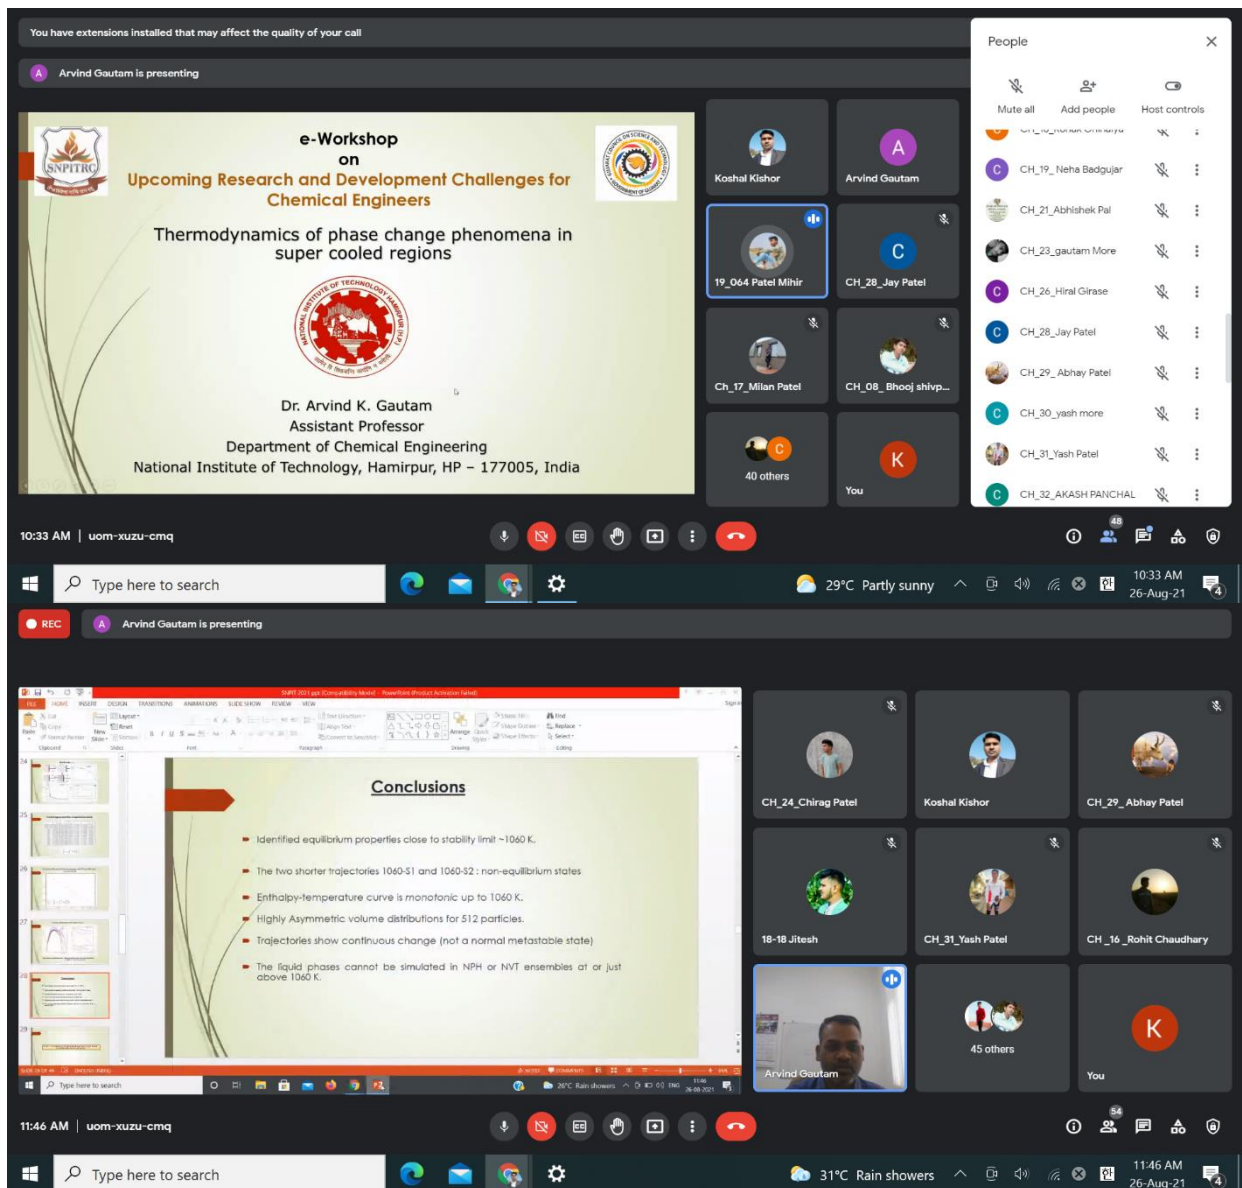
You have extensions installed that may affect the quality of your call

A Arvind Gautam is presenting

SNPITRC

e-Workshop
on
Upcoming Research and Development Challenges for Chemical Engineers

Thermodynamics of phase change phenomena in super cooled regions

NATIONAL INSTITUTE OF TECHNOLOGY HAMIRPUR (H.P.)

Dr. Arvind K. Gautam
Assistant Professor
Department of Chemical Engineering
National Institute of Technology, Hamirpur, HP – 177005, India

Koshal Kishor
A
Arvind Gautam
19_064 Patel Mihir
C
CH_28_Jay Patel
Ch_17_Milan Patel
CH_08_Bhooj shivp...
C
40 others
K
You

People
Mute all
Add people
Host controls
C CH_19_ Neha Badgujar
CH_21_Abhishek Pal
CH_23_gautam More
C CH_26_Hiral Girase
C CH_28_Jay Patel
CH_29_ Abhay Patel
C CH_30_yash more
CH_31_Yash Patel
C CH_32_AKASH PANCHAL

10:33 AM | uom-xuzu-cmq
48

Type here to search
29°C Partly sunny
10:33 AM
26-Aug-21

REC
A Arvind Gautam is presenting

Conclusions

Identified equilibrium properties close to stability limit ~1060 K.
The two shorter trajectories 1060-S1 and 1060-S2 : non-equilibrium states
Enthalpy-temperature curve is monotonic up to 1060 K.
Highly Asymmetric volume distributions for 512 particles.
Trajectories show continuous change (not a normal metastable state)
The liquid phases cannot be simulated in NPH or NVT ensembles at or just above 1060 K.

Type here to search
26°C Rain showers

CH_24_Chirag Patel
Koshal Kishor
CH_29_ Abhay Patel
18-18 Jitesh
CH_31_Yash Patel
CH _16 _Rohit Chaudhary
Arvind Gautam
45 others
K
You

11:46 AM | uom-xuzu-cmq
54

Type here to search
31°C Rain showers
11:46 AM
26-Aug-21